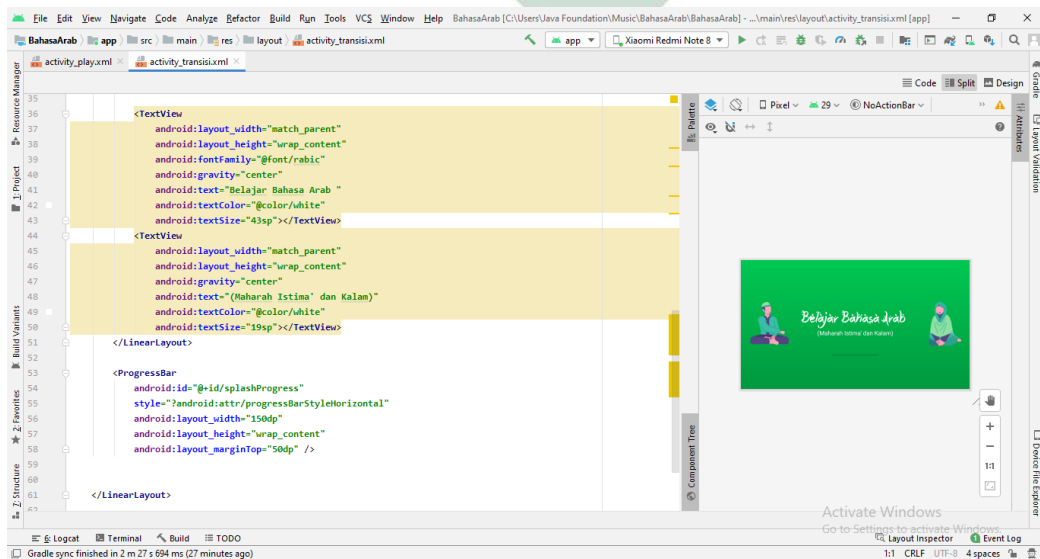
File Edit View Navigate Code Analyze Refactor Build Run Tools VCS Window Help BahasaArab [C:\Users\Java Foundation\Music\BahasaArab\BahasaArab] - ...\main\res\layout\activity_transisi.xml [app]

BahasaArab > app > src > main > res > layout > activity_transisi.xml

app Xiaomi Redmi Note 8

activity_play.xml activity_transisi.xml

Code Split Design

Pixel 29 NoActionBar

35
36 <TextView
37 android:layout_width="match_parent"
38 android:layout_height="wrap_content"
39 android:fontFamily="@font/rabic"
40 android:gravity="center"
41 android:text="Belajar Bahasa Arab "
42 android:textColor="@color/white"
43 android:textSize="43sp"></TextView>
44 <TextView
45 android:layout_width="match_parent"
46 android:layout_height="wrap_content"
47 android:gravity="center"
48 android:text="(Maharah Istima' dan Kalam)"
49 android:textColor="@color/white"
50 android:textSize="19sp"></TextView>
51 </LinearLayout>
52
53 <ProgressBar
54 android:id="@+id/splashProgress"
55 style="?android:attr/progressBarStyleHorizontal"
56 android:layout_width="150dp"
57 android:layout_height="wrap_content"
58 android:layout_marginTop="50dp" />
59
60
61 </LinearLayout>

Belajar Bahasa Arab
(Maharah Istima' dan Kalam)

1:1

Resource Manager
1: Project
Build Variants
2: Favorites
7: Structure
Palette
Component Tree
Gradle
Attributes
Layout Validation
Device File Explorer

Activate Windows
Go to Settings to activate Windows.

6: Logcat Terminal Build TODO Layout Inspector Event Log

Gradle sync finished in 2 m 27 s 694 ms (27 minutes ago)

1:1 CRLF UTF-8 4 spaces